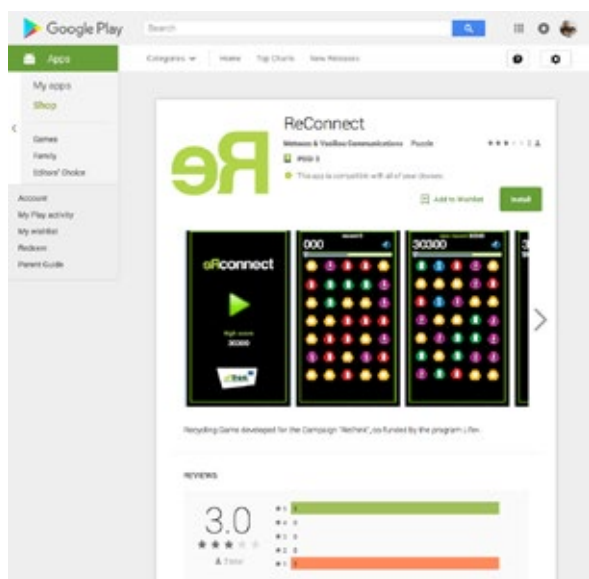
Google Play

Search

Apps

My apps

Shop

Games

Family

Editors' Choice

Account

My Play activity

My wishlist

Redeem

Parent Guide

Categories

Home

Top Charts

New Releases

Re

ReConnect

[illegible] Puzzle

PEGI 3

This app is compatible with all of your devices.

Add to Wishlist

Install

ReConnect

High score

30000

000

30300

Recycling Game developed for the Campaign "Rethink", co-funded by the program LIfe.

REVIEWS

3.0

1 Total